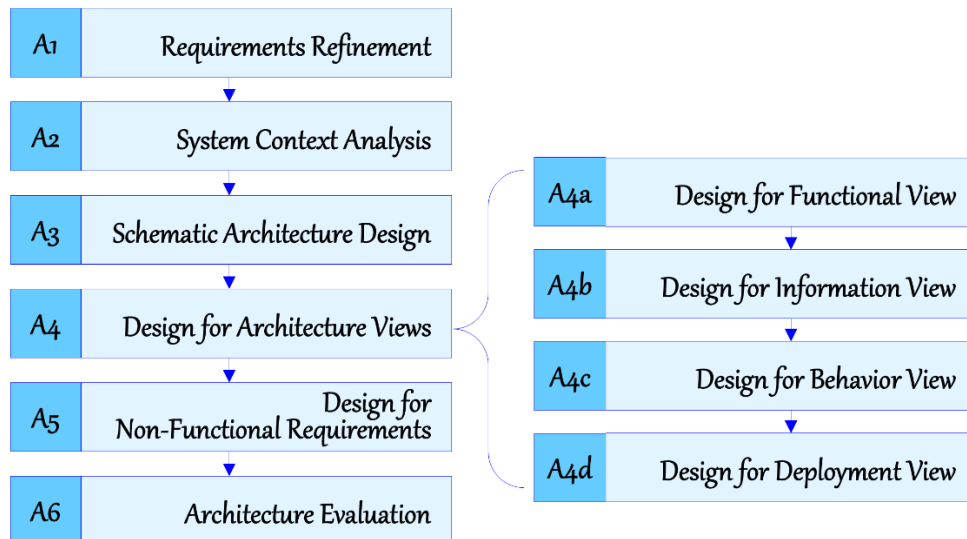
A1 Requirements Refinement

A2 System Context Analysis

A3 Schematic Architecture Design

A4 Design for Architecture Views

A5 Design for Non-Functional Requirements

A6 Architecture Evaluation

A4a Design for Functional View

A4b Design for Information View

A4c Design for Behavior View

A4d Design for Deployment View